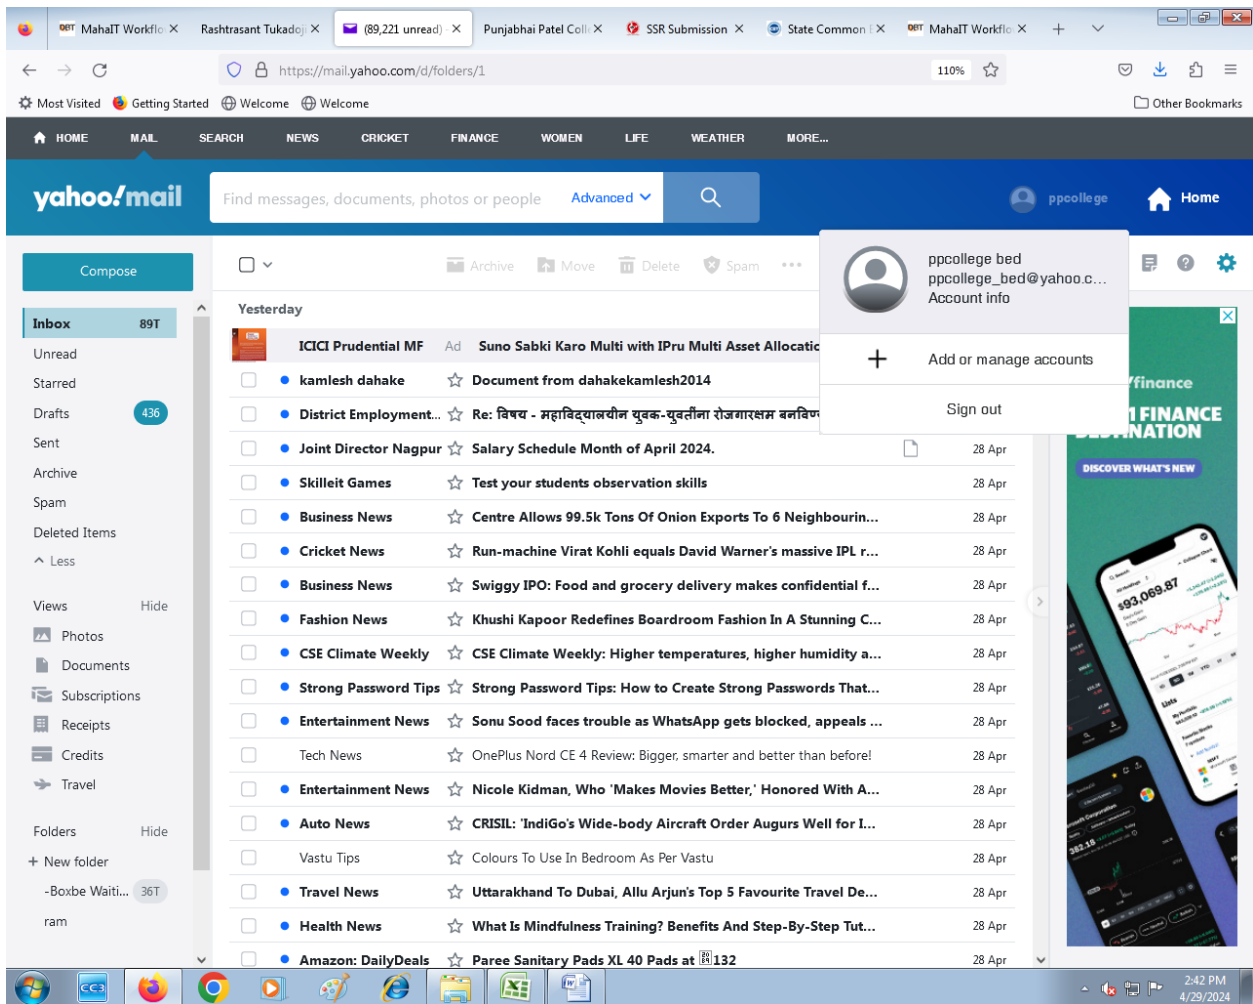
MahaIT Workflo ×
Rashtrasant Tukadoji ×
(89,221 unread) ×
Punjabhai Patel Coll ×
SSR Submission ×
State Common ×
MahaIT Workflo ×

https://mail.yahoo.com/d/folders/1
110%

Most Visited
Getting Started
Welcome
Welcome
Other Bookmarks

HOME MAIL SEARCH NEWS CRICKET FINANCE WOMEN LIFE WEATHER MORE...

yahoo!mail
Find messages, documents, photos or people
Advanced
ppcollege
Home

Compose
Inbox 89T
Unread
Starred
Drafts 436
Sent
Archive
Spam
Deleted Items
Less

Views Hide
Photos
Documents
Subscriptions
Receipts
Credits
Travel

Folders Hide
+ New folder
-Boxbe Waiti... 36T
ram

Archive Move Delete Spam •••

Yesterday

| | | |
|---|---|---|
| ICICI Prudential MF Ad | Suno Sabki Karo Multi with IPru Multi Asset Allocatic | |
| kamlesh dahake | Document from dahakekamlesh2014 | |
| District Employment... | Re: विषय - महाविद्यालयीन युवक-युवतींना रोजगारक्षम बनविण | |
| Joint Director Nagpur | Salary Schedule Month of April 2024. | 28 Apr |
| Skilleit Games | Test your students observation skills | 28 Apr |
| Business News | Centre Allows 99.5k Tons Of Onion Exports To 6 Neighbourin... | 28 Apr |
| Cricket News | Run-machine Virat Kohli equals David Warner's massive IPL r... | 28 Apr |
| Business News | Swiggy IPO: Food and grocery delivery makes confidential f... | 28 Apr |
| Fashion News | Khushi Kapoor Redefines Boardroom Fashion In A Stunning C... | 28 Apr |
| CSE Climate Weekly | CSE Climate Weekly: Higher temperatures, higher humidity a... | 28 Apr |
| Strong Password Tips | Strong Password Tips: How to Create Strong Passwords That... | 28 Apr |
| Entertainment News | Sonu Sood faces trouble as WhatsApp gets blocked, appeals ... | 28 Apr |
| Tech News | OnePlus Nord CE 4 Review: Bigger, smarter and better than before! | 28 Apr |
| Entertainment News | Nicole Kidman, Who 'Makes Movies Better,' Honored With A... | 28 Apr |
| Auto News | CRISIL: 'IndiGo's Wide-body Aircraft Order Augurs Well for I... | 28 Apr |
| Vastu Tips | Colours To Use In Bedroom As Per Vastu | 28 Apr |
| Travel News | Uttarakhand To Dubai, Allu Arjun's Top 5 Favourite Travel De... | 28 Apr |
| Health News | What Is Mindfulness Training? Benefits And Step-By-Step Tut... | 28 Apr |
| Amazon: DailyDeals | Paree Sanitary Pads XL 40 Pads at 132 | 28 Apr |

ppcollege bed
ppcollege_bed@yahoo.c...
Account info
Add or manage accounts
Sign out

finance
FINANCE
DESTINATION
DISCOVER WHAT'S NEW
$93,069.87

2:42 PM
4/29/2024